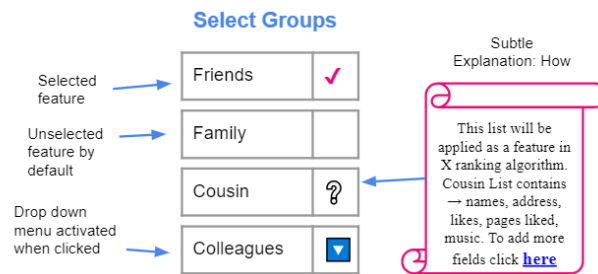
Select Groups

Selected feature

Friends ✓

Unselected feature by default

Family

Cousin ?

Drop down menu activated when clicked

Colleagues ▼

Subtle Explanation: How

This list will be applied as a feature in X ranking algorithm. Cousin List contains → names, address, likes, pages liked, music. To add more fields click here